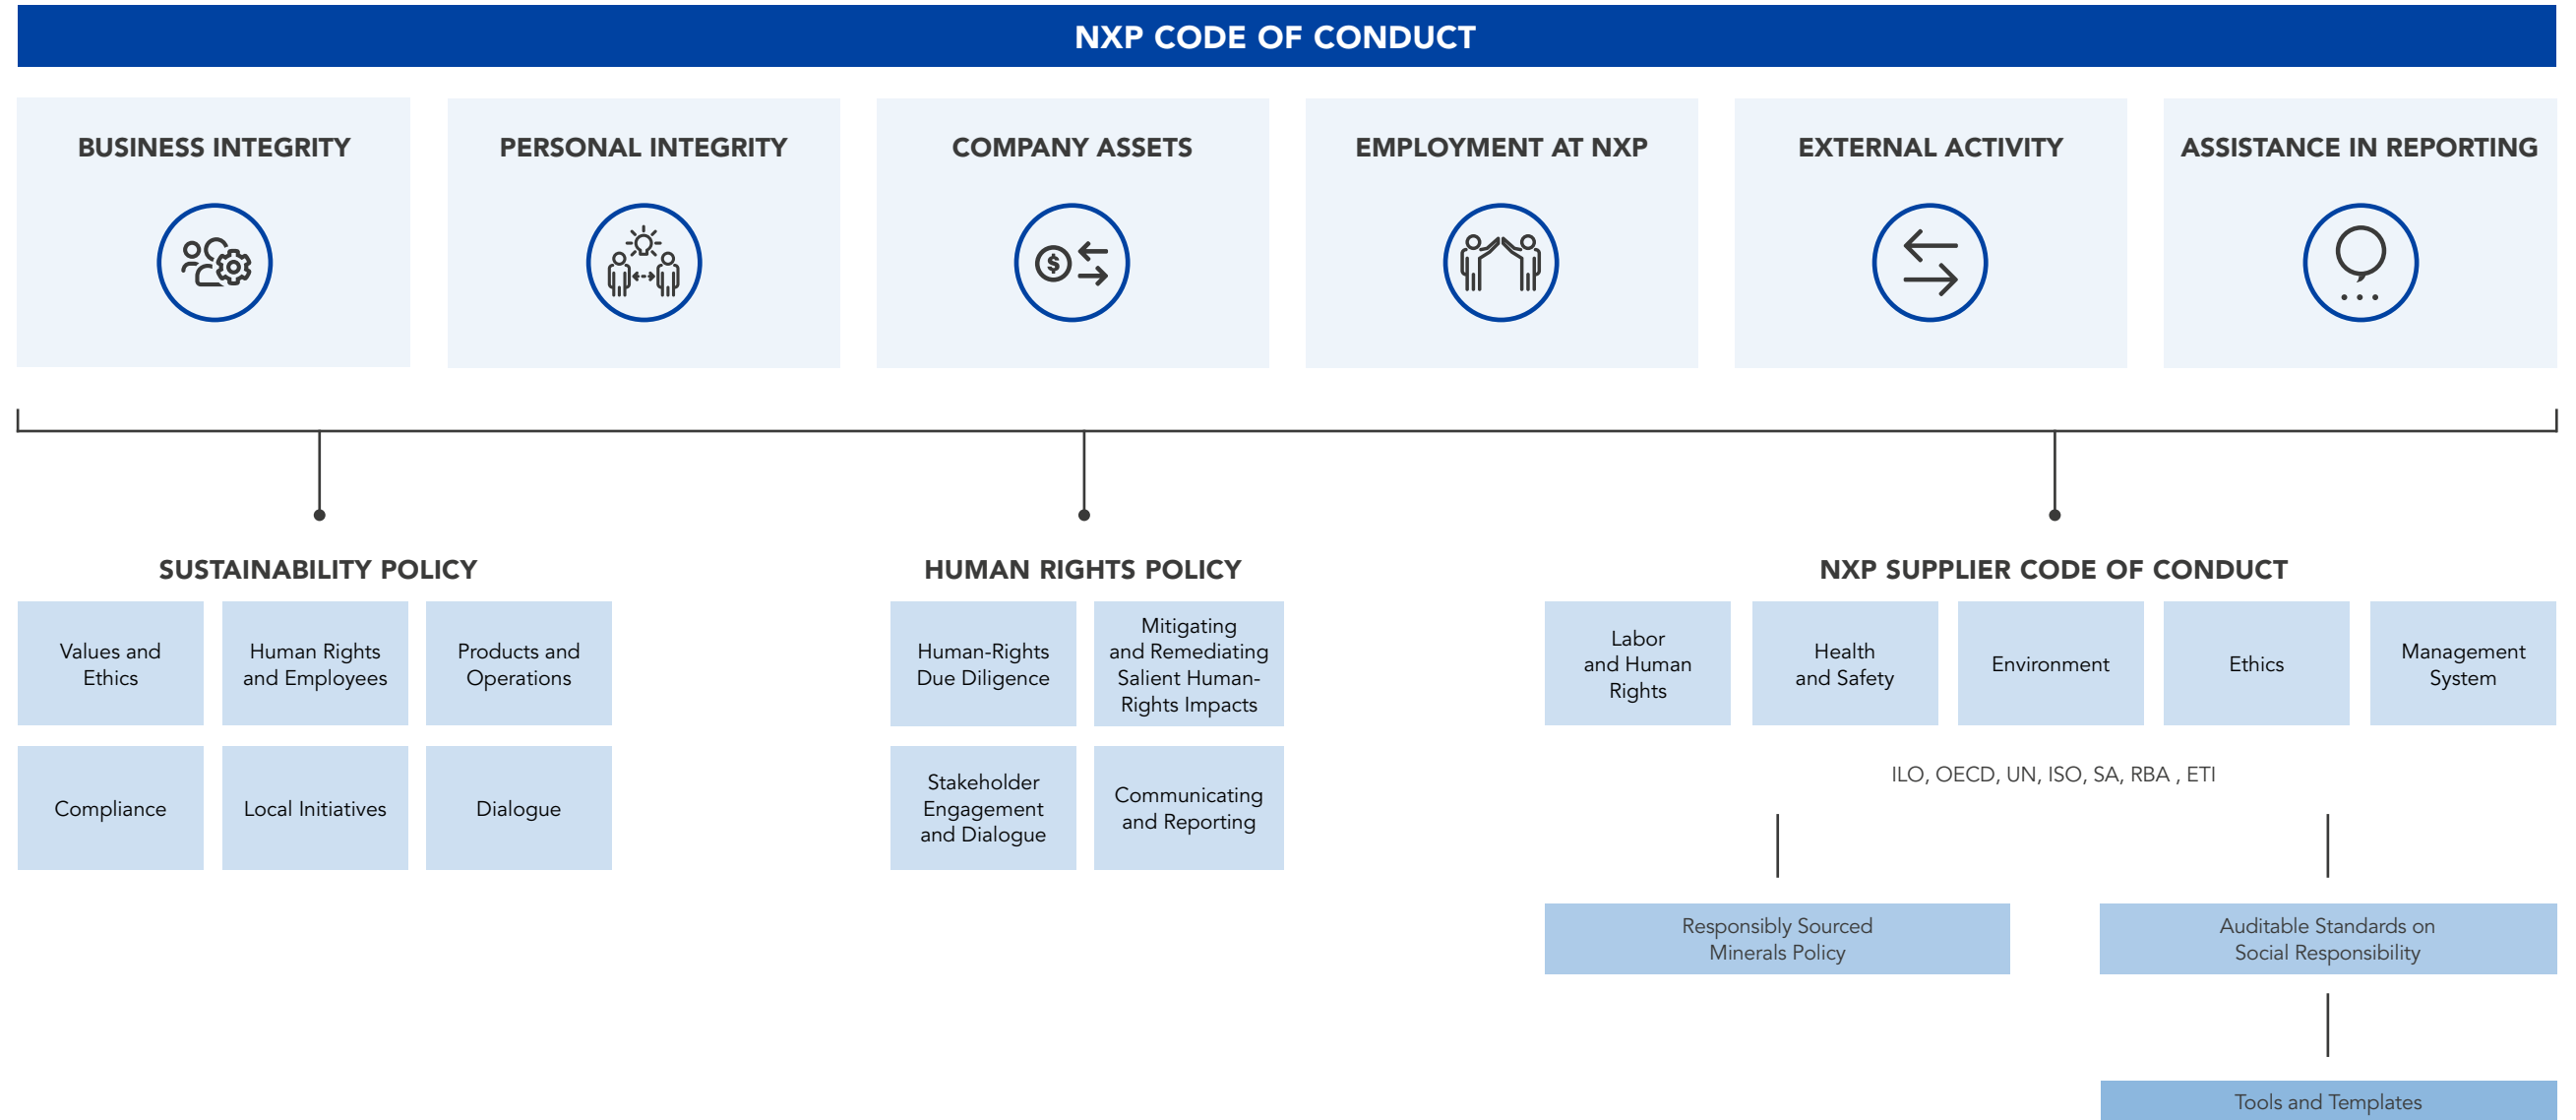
NXP CODE OF CONDUCT

BUSINESS INTEGRITY

PERSONAL INTEGRITY

COMPANY ASSETS

EMPLOYMENT AT NXP

EXTERNAL ACTIVITY

ASSISTANCE IN REPORTING

SUSTAINABILITY POLICY

Values and Ethics

Human Rights and Employees

Products and Operations

Compliance

Local Initiatives

Dialogue

HUMAN RIGHTS POLICY

Human-Rights Due Diligence

Mitigating and Remediating Salient Human-Rights Impacts

Stakeholder Engagement and Dialogue

Communicating and Reporting

NXP SUPPLIER CODE OF CONDUCT

Labor and Human Rights

Health and Safety

Environment

Ethics

Management System

ILO, OECD, UN, ISO, SA, RBA , ETI

Responsibly Sourced Minerals Policy

Auditable Standards on Social Responsibility

Tools and Templates